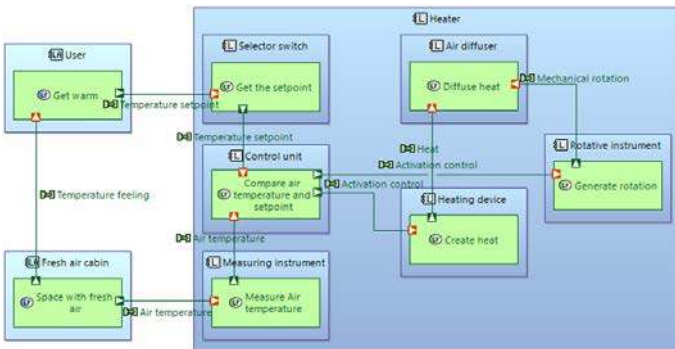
Heater

User

Get warm

Temperature setpoint

Selector switch

Get the setpoint

Air diffuser

Diffuse heat

Mechanical rotation

Temperature setpoint

Control unit

Compare air temperature and setpoint

Heat

Activation control

Activation control

Rotative instrument

Generate rotation

Temperature feeling

Heating device

Create heat

Air temperature

Fresh air cabin

Space with fresh air

Air temperature

Measuring instrument

Measure Air temperature